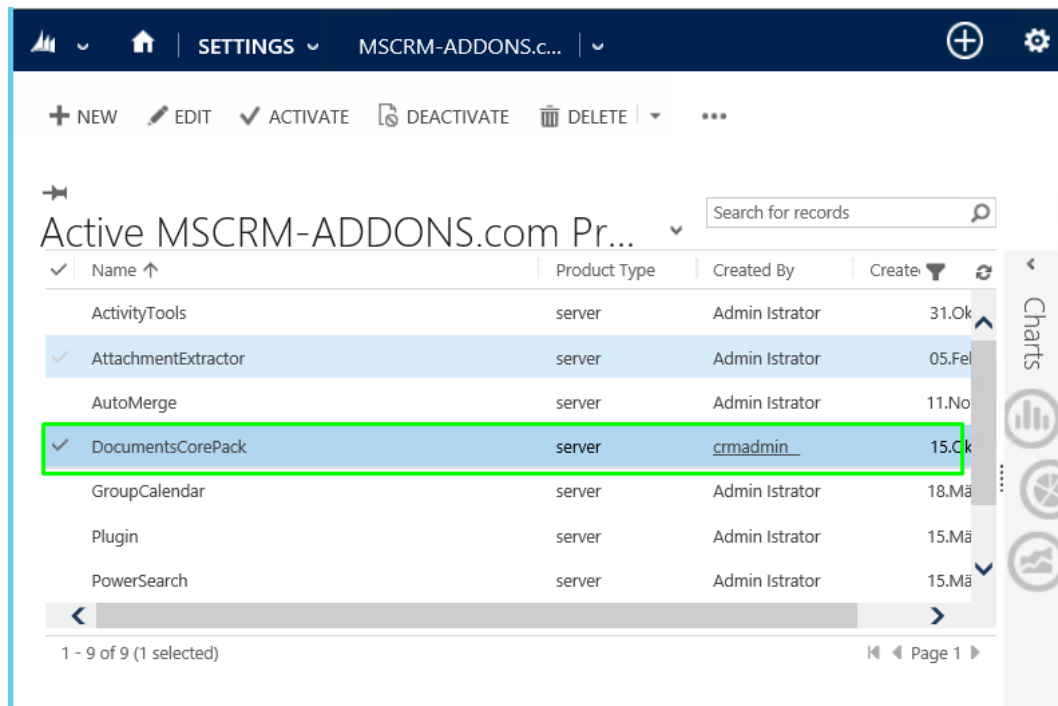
SETTINGS MSCRM-ADDONS.c...

NEW EDIT ACTIVATE DEACTIVATE DELETE ...

Active MSCRM-ADDONS.com Pr...

Search for records

| Name ↑ | Product Type | Created By | Create |
|---|---|---|---|
| ActivityTools | server | Admin Istrator | 31.Ok |
| AttachmentExtractor | server | Admin Istrator | 05.Fel |
| AutoMerge | server | Admin Istrator | 11.No |
| DocumentsCorePack | server | crmadmin | 15.Ok |
| GroupCalendar | server | Admin Istrator | 18.Mä |
| Plugin | server | Admin Istrator | 15.Mä |
| PowerSearch | server | Admin Istrator | 15.Mä |

1 - 9 of 9 (1 selected)

Page 1

Charts